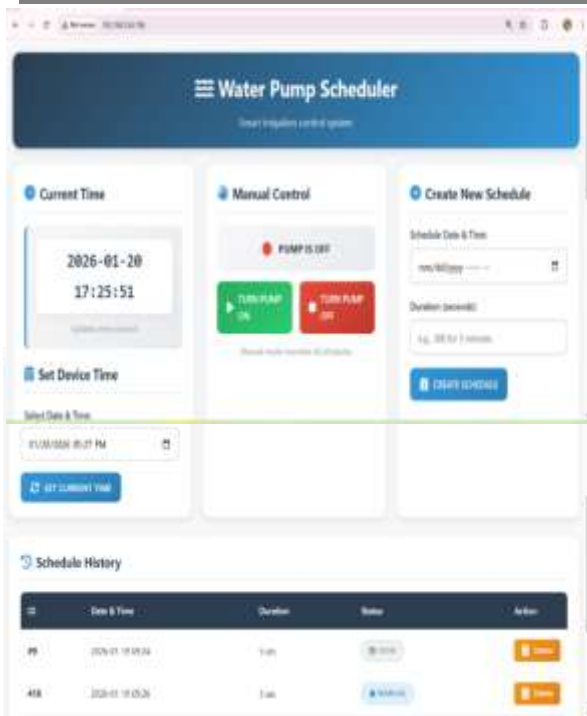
Water Pump Scheduler

Smart Irrigation control system

Current Time

2026-01-20

17:25:51

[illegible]

Set Device Time

Select Date & Time

01/20/2026 05:27 PM

SET CURRENT TIME

Manual Control

PUMP IS OFF

TURN PUMP ON

TURN PUMP OFF

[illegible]

Create New Schedule

Schedule Date & Time

mm/dd/yyyy --:-- --

Duration (seconds)

e.g. 300 for 5 minutes

CREATE SCHEDULE

Schedule History

| ID | Date & Time | Duration | Status | Action |
|---|---|---|---|---|
| #9 | 2026-01-19 05:24 | 5 sec | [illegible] | Delete |
| #10 | 2026-01-19 05:26 | 5 sec | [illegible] | Delete |